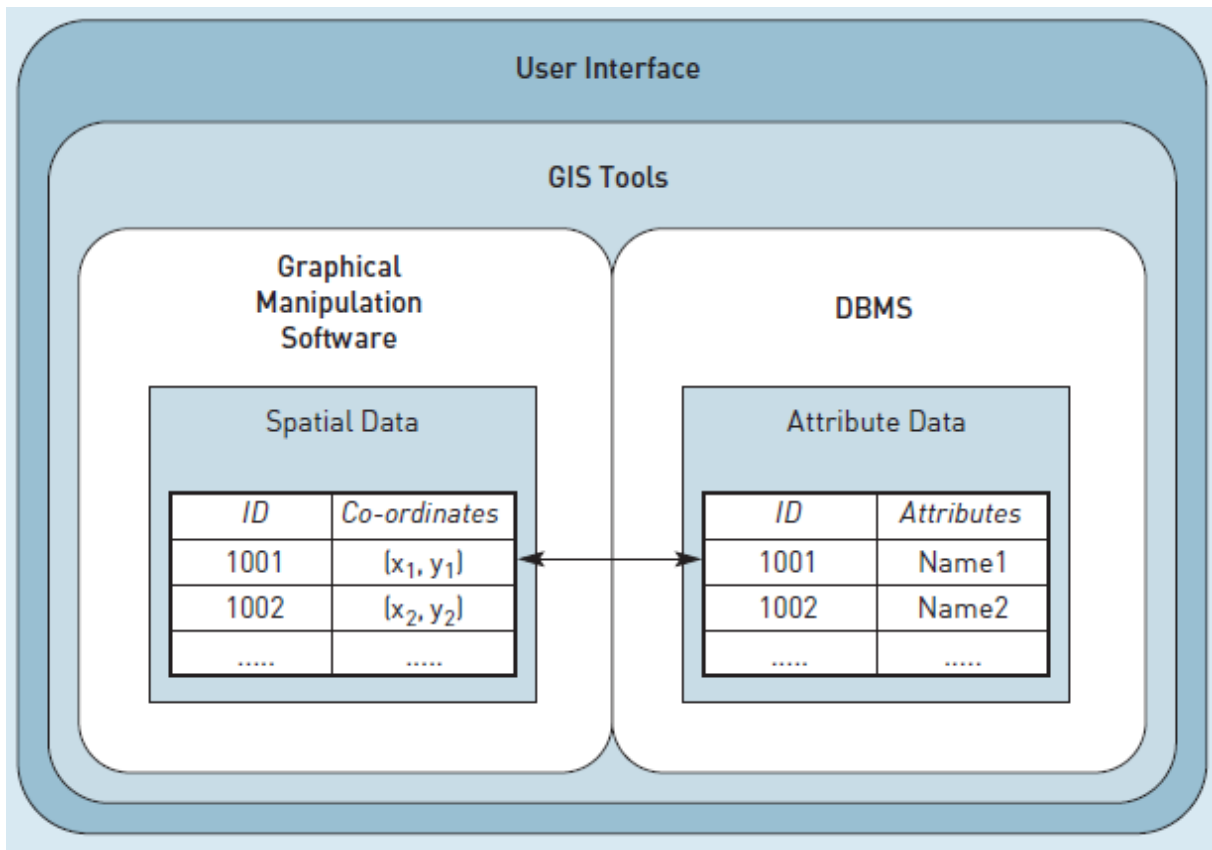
User Interface

GIS Tools

Graphical Manipulation Software

Spatial Data

| ID | Co-ordinates |
|---|---|
| 1001 | $(x_1, y_1)$ |
| 1002 | $(x_2, y_2)$ |
| ..... | ..... |

DBMS

Attribute Data

| ID | Attributes |
|---|---|
| 1001 | Name1 |
| 1002 | Name2 |
| ..... | ..... |